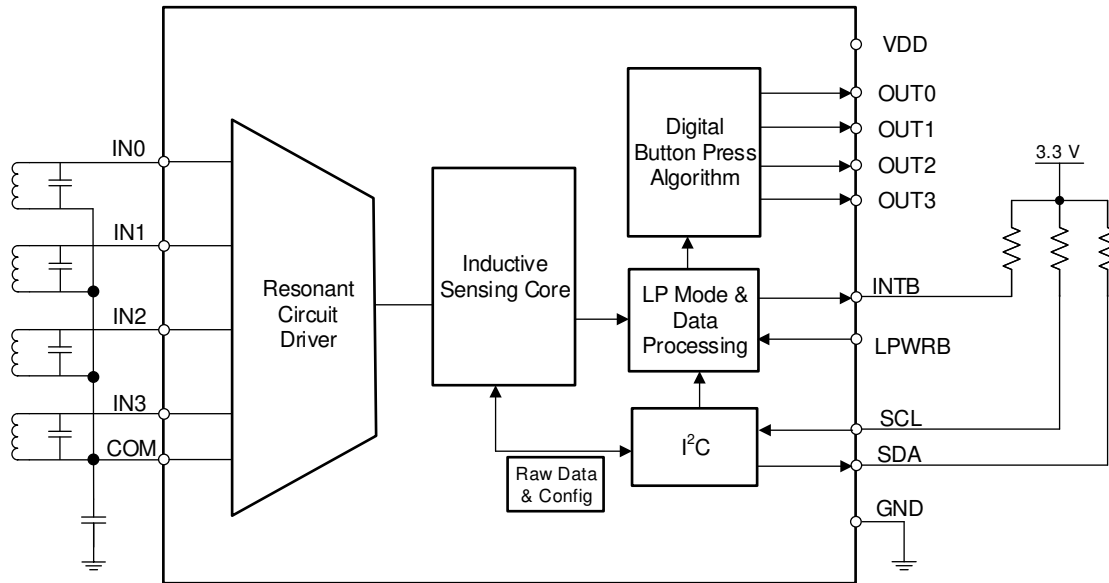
VDD

OUT0

OUT1

OUT2

OUT3

3.3 V

Digital Button Press Algorithm

IN0

IN1

IN2

IN3

COM

Resonant Circuit Driver

Inductive Sensing Core

LP Mode & Data Processing

INTB

LPWRB

SCL

SDA

GND

$I^2C$

Raw Data & Config